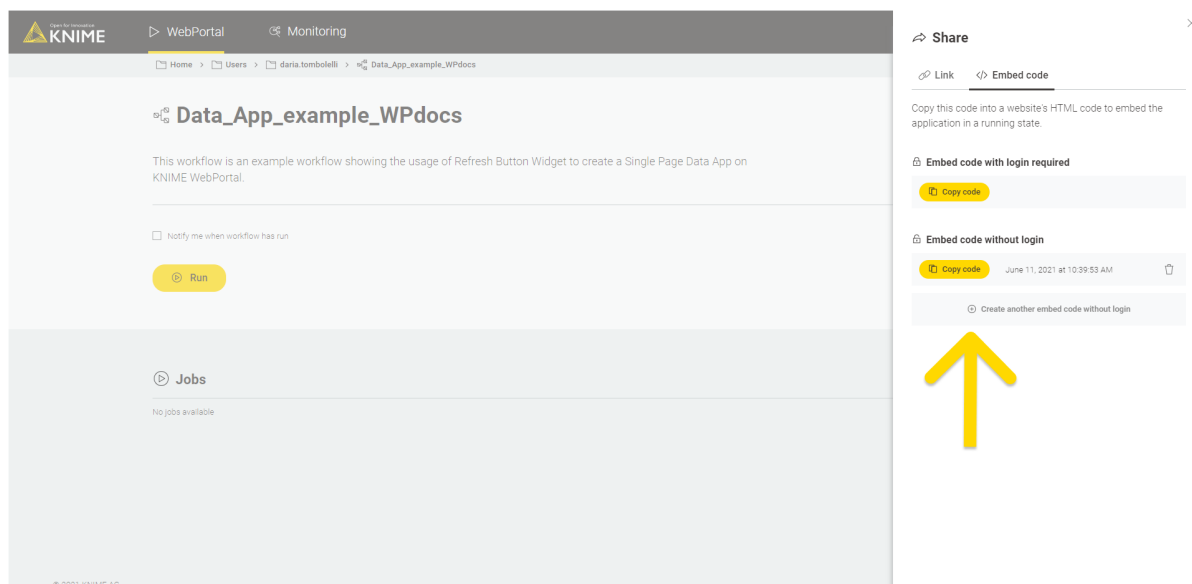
Open for Innovation KNIME

WebPortal

Monitoring

Home > Users > daria.tombolelli > Data_App_example_WPdocs

Data_App_example_WPdocs

This workflow is an example workflow showing the usage of Refresh Button Widget to create a Single Page Data App on KNIME WebPortal.

Notify me when workflow has run

Run

Jobs

No jobs available

© 2021 KNIME AG

Share

Link

Embed code

Copy this code into a website's HTML code to embed the application in a running state.

Embed code with login required

Copy code

Embed code without login

Copy code June 11, 2021 at 10:39:53 AM

Create another embed code without login